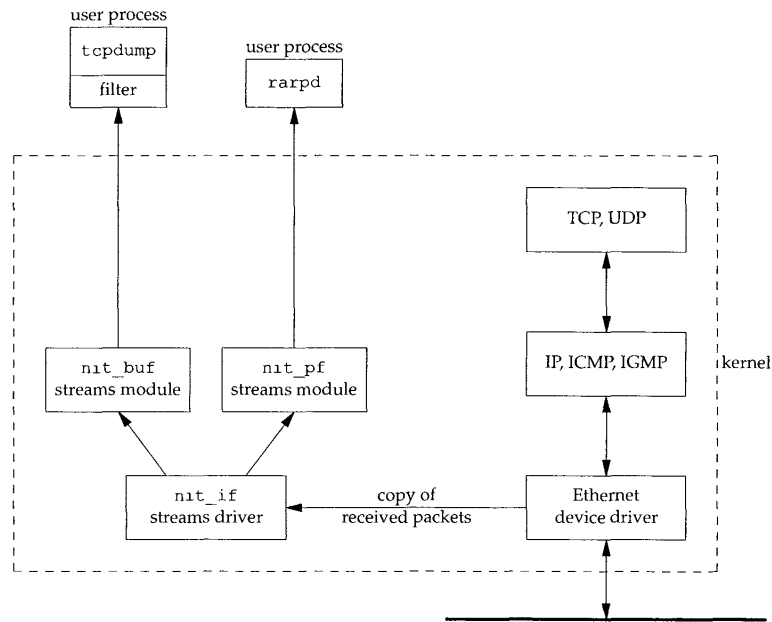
user process
tcpdump
filter

user process
rarpd

TCP, UDP

IP, ICMP, IGMP

kernel

nit_buf
streams module

nit_pf
streams module

nit_if
streams driver

copy of
received packets

Ethernet
device driver